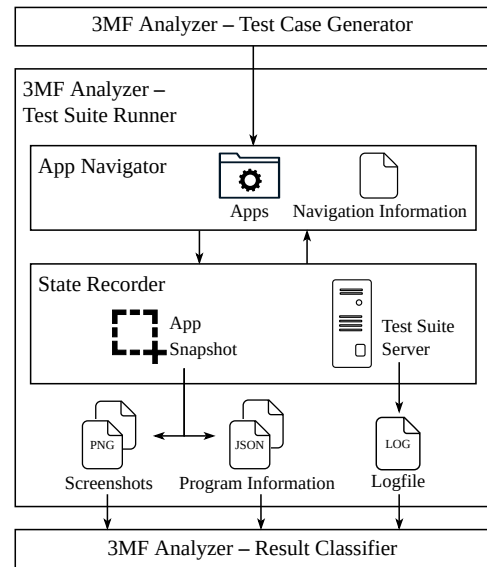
3MF Analyzer – Test Case Generator

3MF Analyzer – Test Suite Runner

App Navigator

Apps

Navigation Information

State Recorder

App Snapshot

Test Suite Server

PNG

JSON

LOG

Screenshots

Program Information

Logfile

3MF Analyzer – Result Classifier